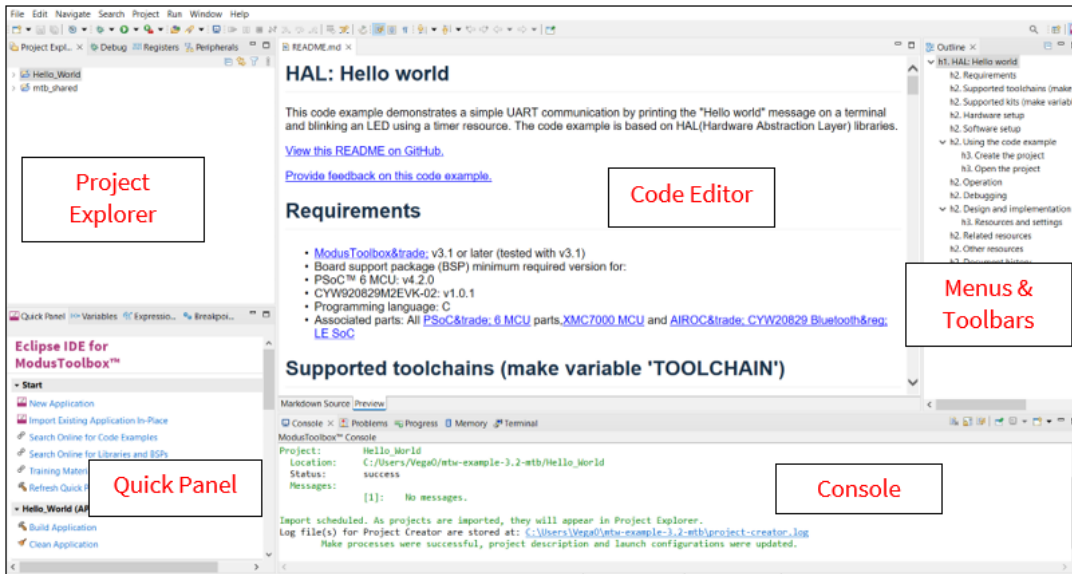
File Edit Navigate Search Project Run Window Help

Project Expl... Debug Registers Peripherals

Hello_World
mtb_shared

Project Explorer

README.md

HAL: Hello world

This code example demonstrates a simple UART communication by printing the "Hello world" message on a terminal and blinking an LED using a timer resource. The code example is based on HAL(Hardware Abstraction Layer) libraries.

View this README on GitHub.

Provide feedback on this code example.

Code Editor

Requirements

- ModusToolbox&trade; v3.1 or later (tested with v3.1)
- Board support package (BSP) minimum required version for:
- PSoC™ 6 MCU: v4.2.0
- CYW920829M2EVK-02: v1.0.1
- Programming language: C
- Associated parts: All PSoC&trade; 6 MCU parts,XMC7000 MCU and AIROC&trade; CYW20829 Bluetooth&reg; LE SoC

Supported toolchains (make variable 'TOOLCHAIN')

Markdown Source Preview

Outline

h1. HAL: Hello world
h2. Requirements
h2. Supported toolchains (make
h2. Supported kits (make variab
h2. Hardware setup
h2. Software setup
h2. Using the code example
h3. Create the project
h3. Open the project
h2. Operation
h2. Debugging
h2. Design and implementation
h3. Resources and settings
h2. Related resources
h2. Other resources
h2. Document history

Menus & Toolbars

Quick Panel Variables Expressio... Breakpoi...

Eclipse IDE for ModusToolbox™

Start

New Application
Import Existing Application In-Place
Search Online for Code Examples
Search Online for Libraries and BSPs
Training Materi
Refresh Quick P

Quick Panel

Hello_World (AP

Build Application
Clean Application

Console Problems Progress Memory Terminal

ModusToolbox™ Console

Project: Hello_World
Location: C:/Users/Vega0/mtw-example-3.2-mtb/Hello_World
Status: success
Messages:
[1]: No messages.

Console

Import scheduled. As projects are imported, they will appear in Project Explorer.
Log file(s) for Project Creator are stored at: C:\Users\Vega0\mtw-example-3.2-mtb\project-creator.log
Make processes were successful, project description and launch configurations were updated.